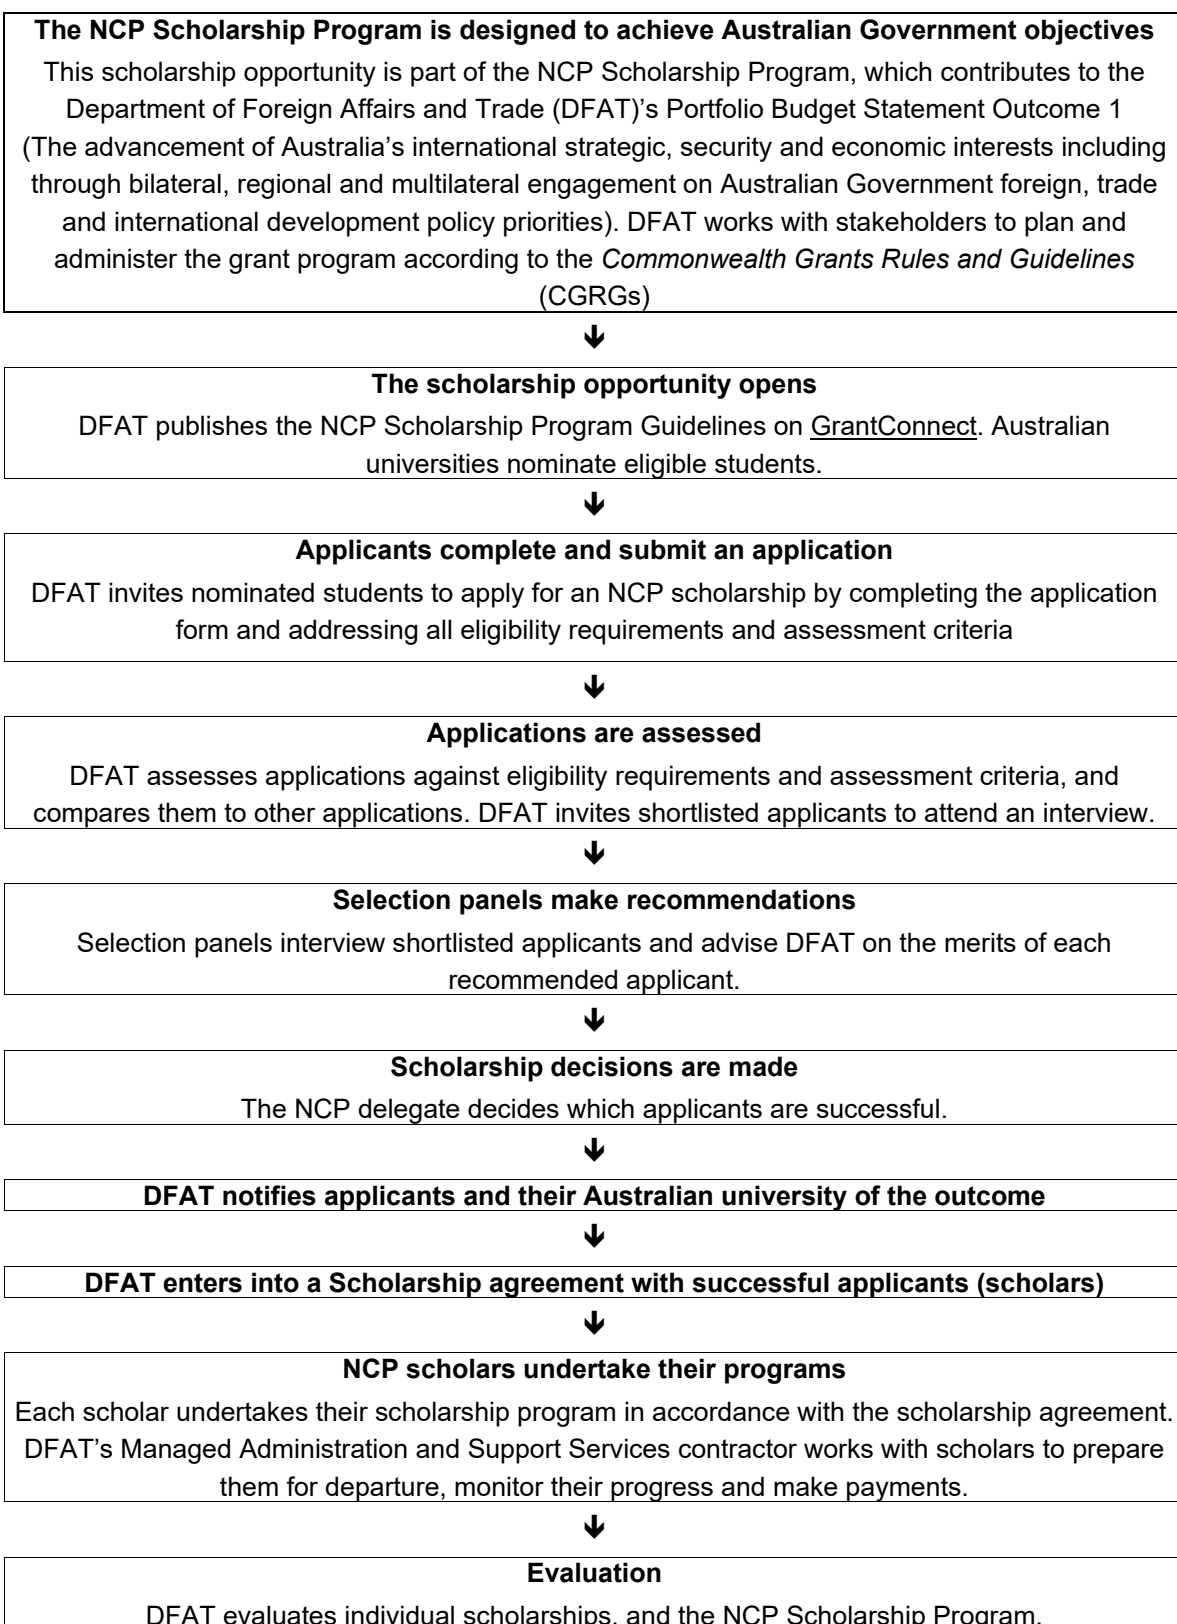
**The NCP Scholarship Program is designed to achieve Australian Government objectives**

This scholarship opportunity is part of the NCP Scholarship Program, which contributes to the Department of Foreign Affairs and Trade (DFAT)'s Portfolio Budget Statement Outcome 1 (The advancement of Australia's international strategic, security and economic interests including through bilateral, regional and multilateral engagement on Australian Government foreign, trade and international development policy priorities). DFAT works with stakeholders to plan and administer the grant program according to the *Commonwealth Grants Rules and Guidelines* (CGRGs)

↓

**The scholarship opportunity opens**

DFAT publishes the NCP Scholarship Program Guidelines on GrantConnect. Australian universities nominate eligible students.

↓

**Applicants complete and submit an application**

DFAT invites nominated students to apply for an NCP scholarship by completing the application form and addressing all eligibility requirements and assessment criteria

↓

**Applications are assessed**

DFAT assesses applications against eligibility requirements and assessment criteria, and compares them to other applications. DFAT invites shortlisted applicants to attend an interview.

↓

**Selection panels make recommendations**

Selection panels interview shortlisted applicants and advise DFAT on the merits of each recommended applicant.

↓

**Scholarship decisions are made**

The NCP delegate decides which applicants are successful.

↓

**DFAT notifies applicants and their Australian university of the outcome**

↓

**DFAT enters into a Scholarship agreement with successful applicants (scholars)**

↓

**NCP scholars undertake their programs**

Each scholar undertakes their scholarship program in accordance with the scholarship agreement. DFAT's Managed Administration and Support Services contractor works with scholars to prepare them for departure, monitor their progress and make payments.

↓

**Evaluation**

DFAT evaluates individual scholarships, and the NCP Scholarship Program.